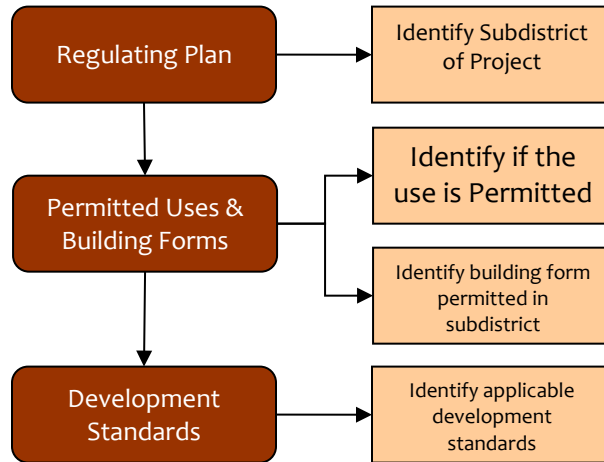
Regulating Plan

Identify Subdistrict of Project

Permitted Uses & Building Forms

Identify if the use is Permitted

Identify building form permitted in subdistrict

Development Standards

Identify applicable development standards